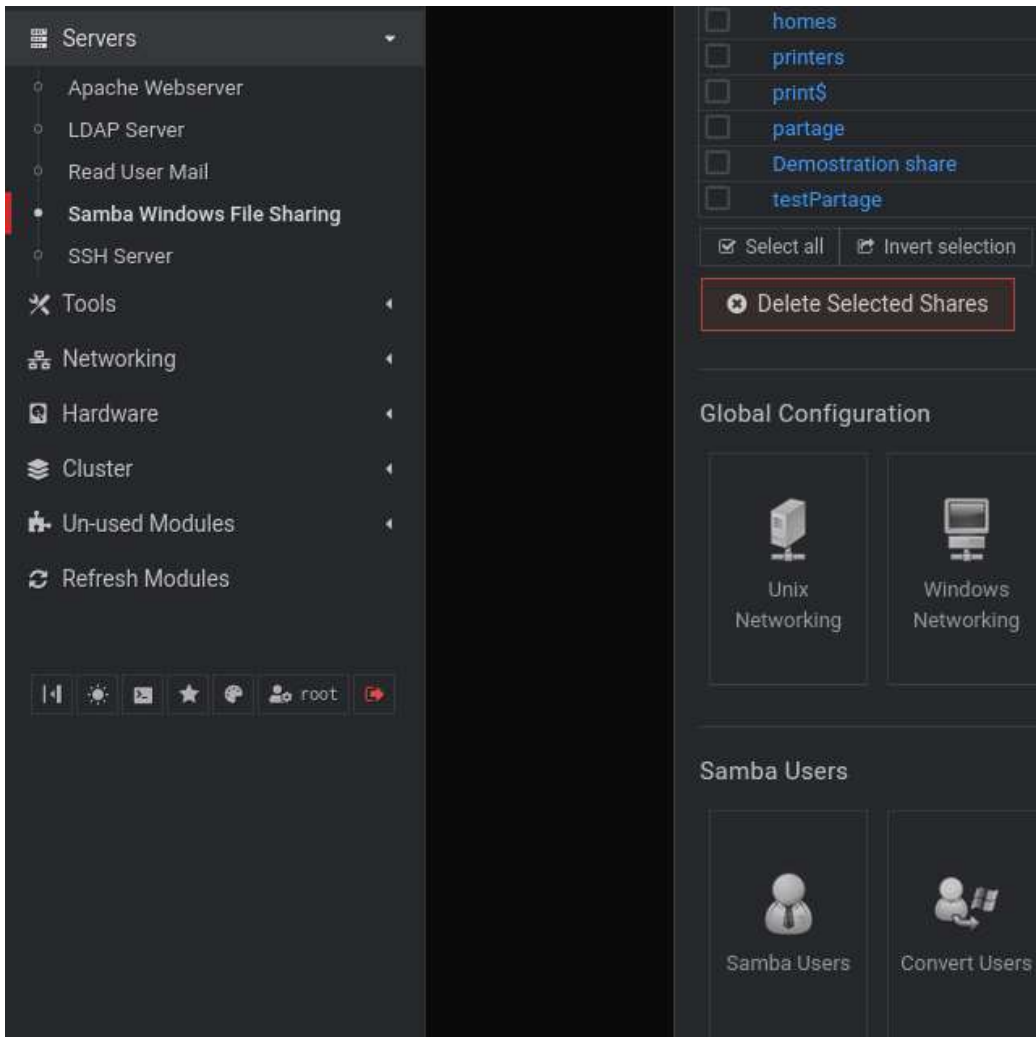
Servers
Apache Webserver
LDAP Server
Read User Mail
Samba Windows File Sharing
SSH Server
Tools
Networking
Hardware
Cluster
Un-used Modules
Refresh Modules
root

homes
printers
print$
partage
Demostration share
testPartage
Select all
Invert selection
Delete Selected Shares

Global Configuration
Unix Networking
Windows Networking

Samba Users
Samba Users
Convert Users